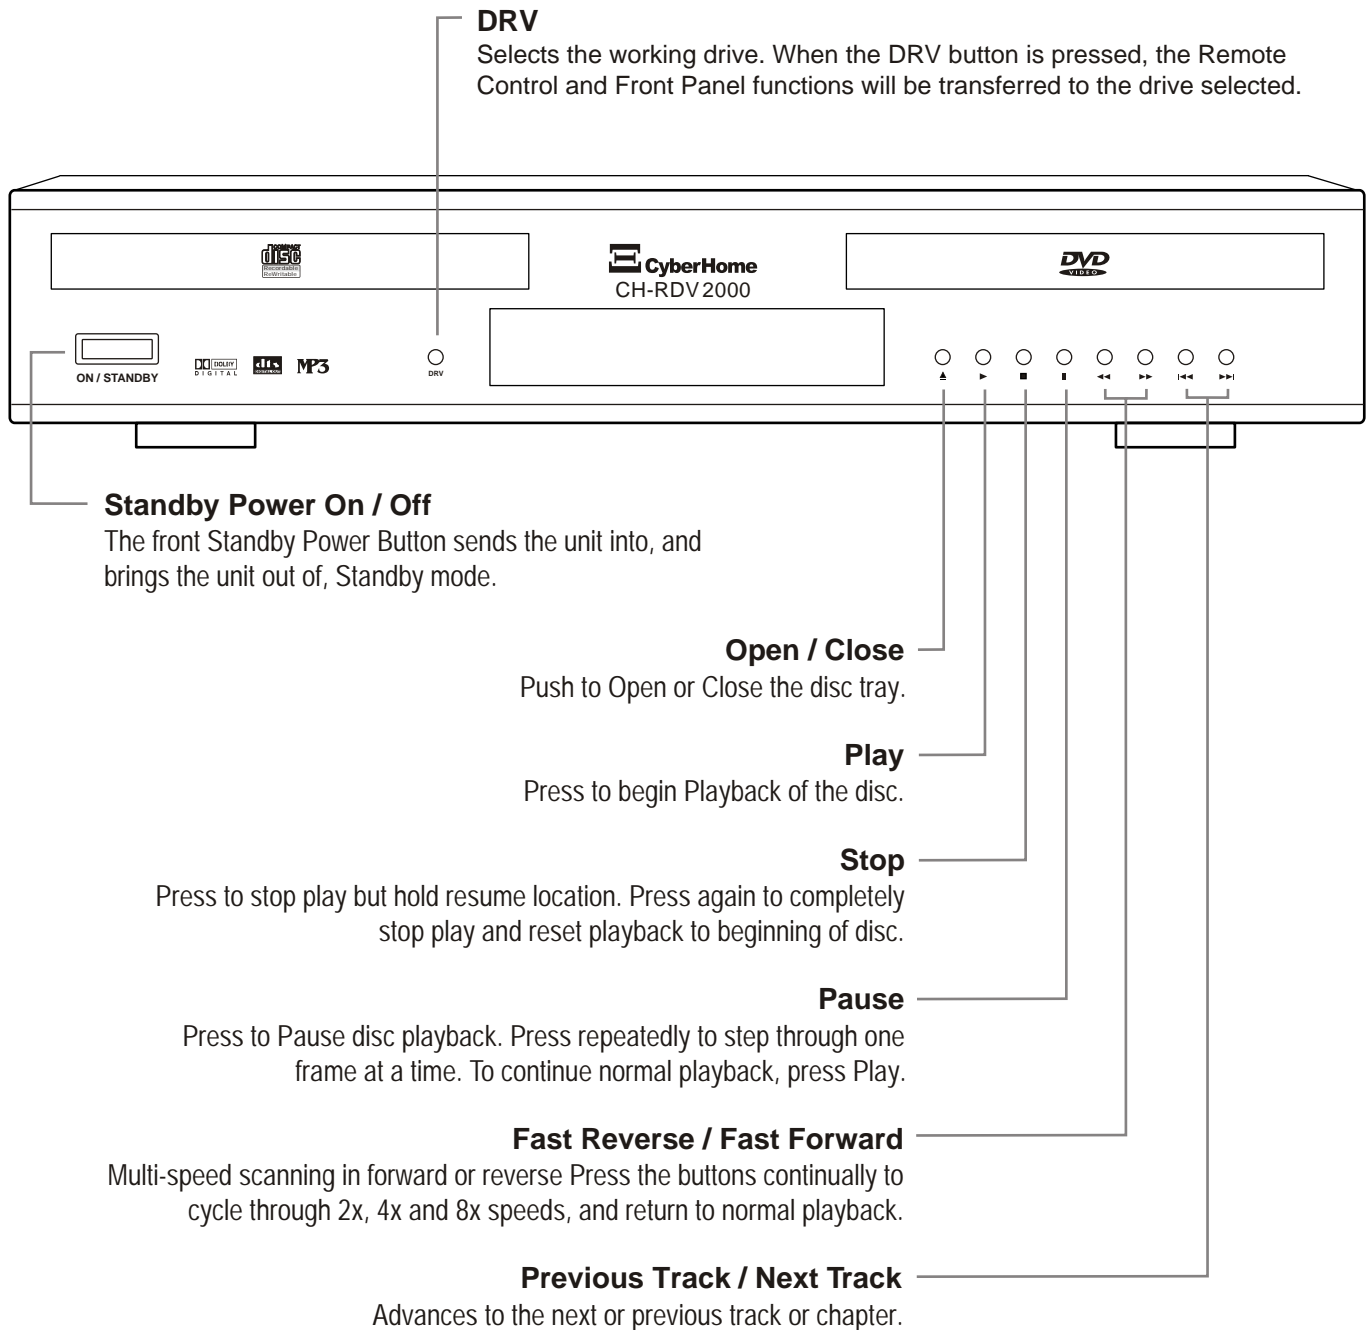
DRV
Selects the working drive. When the DRV button is pressed, the Remote Control and Front Panel functions will be transferred to the drive selected.

COMPACT disc Recordable ReWritable

CyberHome
CH-RDV2000

DVD VIDEO

ON / STANDBY

DOLBY DIGITAL

dts

MP3

DRV

▲ ► ■ ▮ ◄◄ ►► ◄◄ ►►

Standby Power On / Off
The front Standby Power Button sends the unit into, and brings the unit out of, Standby mode.

Open / Close
Push to Open or Close the disc tray.

Play
Press to begin Playback of the disc.

Stop
Press to stop play but hold resume location. Press again to completely stop play and reset playback to beginning of disc.

Pause
Press to Pause disc playback. Press repeatedly to step through one frame at a time. To continue normal playback, press Play.

Fast Reverse / Fast Forward
Multi-speed scanning in forward or reverse Press the buttons continually to cycle through 2x, 4x and 8x speeds, and return to normal playback.

Previous Track / Next Track
Advances to the next or previous track or chapter.